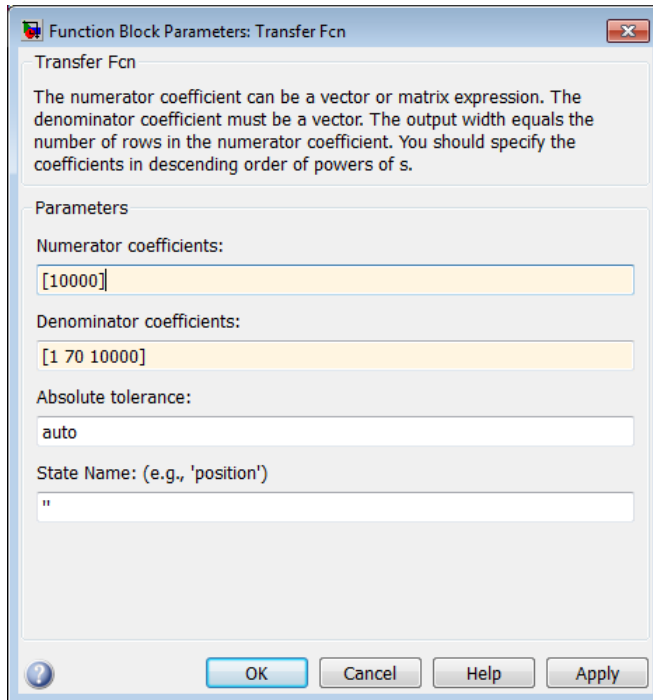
Function Block Parameters: Transfer Fcn

Transfer Fcn

The numerator coefficient can be a vector or matrix expression. The denominator coefficient must be a vector. The output width equals the number of rows in the numerator coefficient. You should specify the coefficients in descending order of powers of s.

Parameters

Numerator coefficients:

[10000]

Denominator coefficients:

[1 70 10000]

Absolute tolerance:

auto

State Name: (e.g., 'position')

''

OK Cancel Help Apply